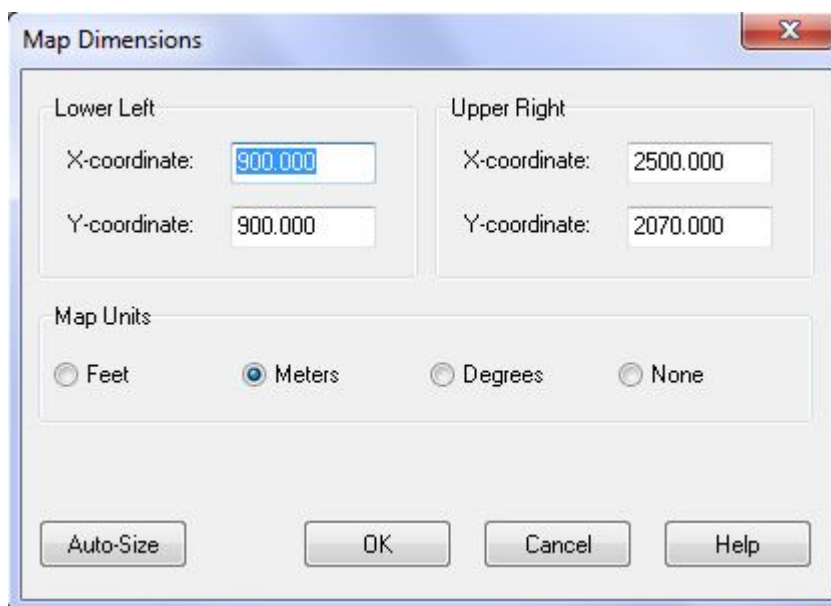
Map Dimensions

Lower Left

X-coordinate: 900.000

Y-coordinate: 900.000

Upper Right

X-coordinate: 2500.000

Y-coordinate: 2070.000

Map Units

Feet

Meters

Degrees

None

Auto-Size

OK

Cancel

Help